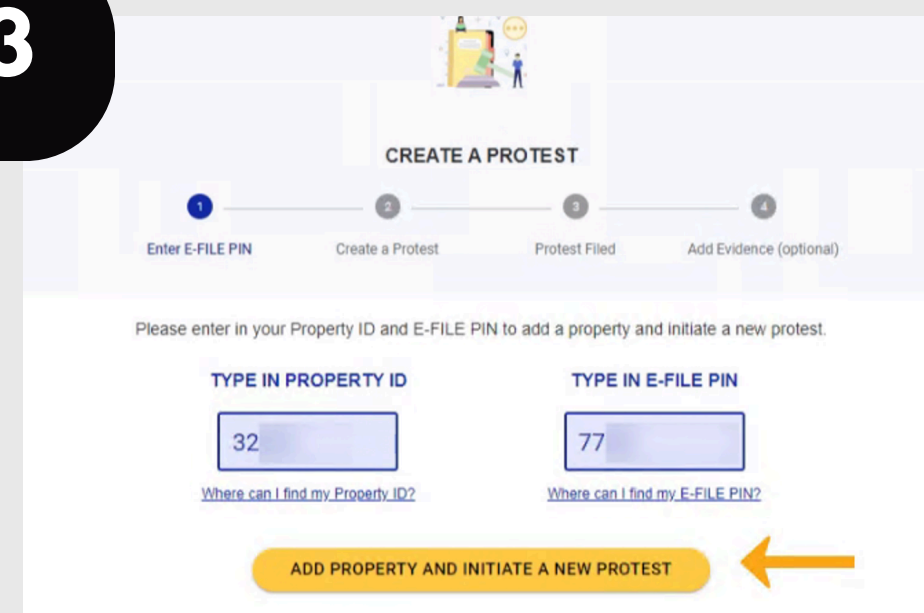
3

CREATE A PROTEST

1 Enter E-FILE PIN
2 Create a Protest
3 Protest Filed
4 Add Evidence (optional)

Please enter in your Property ID and E-FILE PIN to add a property and initiate a new protest.

TYPE IN PROPERTY ID

32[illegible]

Where can I find my Property ID?

TYPE IN E-FILE PIN

77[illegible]

Where can I find my E-FILE PIN?

ADD PROPERTY AND INITIATE A NEW PROTEST